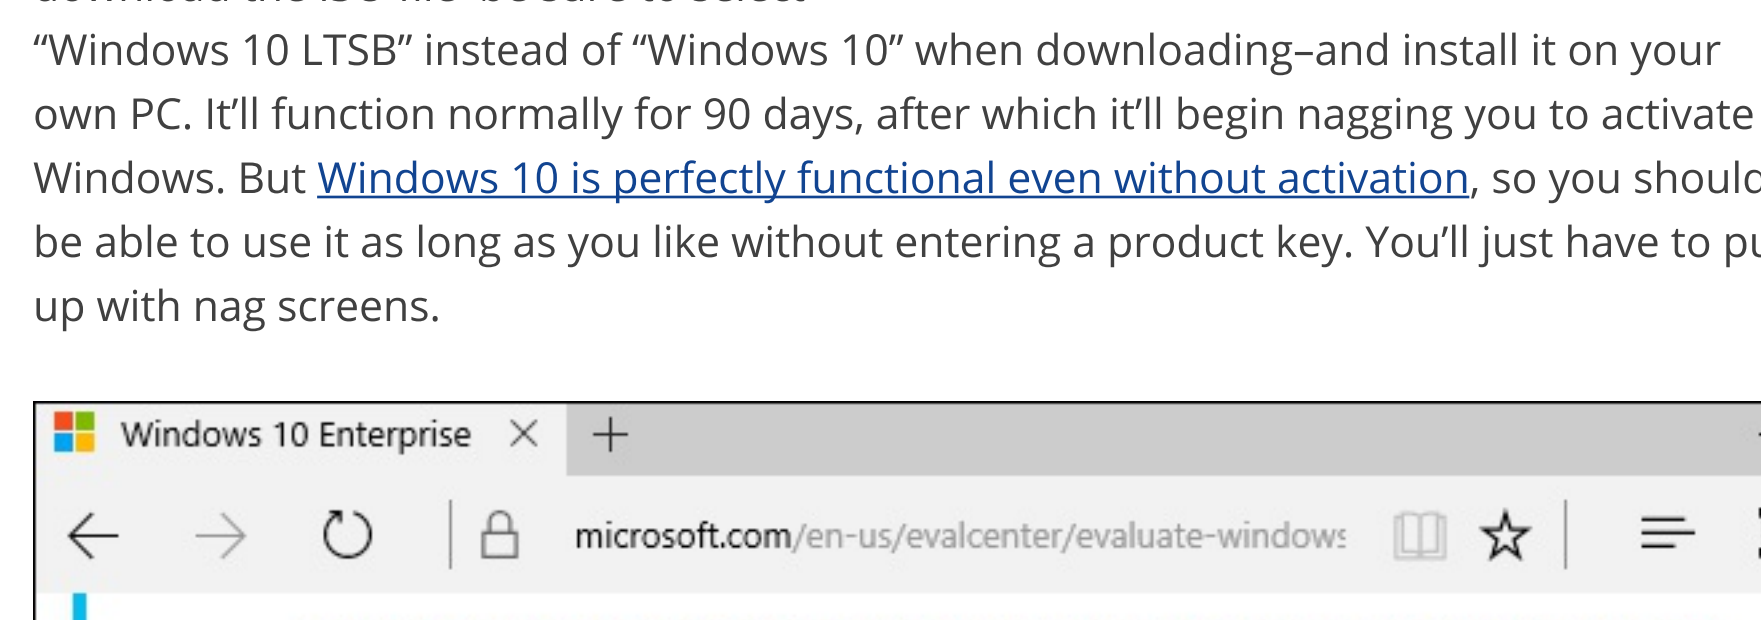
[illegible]
“Windows 10 LTSB” instead of “Windows 10” when downloading–and install it on your own PC. It’ll function normally for 90 days, after which it’ll begin nagging you to activate Windows. But Windows 10 is perfectly functional even without activation, so you shoul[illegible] be able to use it as long as you like without entering a product key. You’ll just have to pu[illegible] up with nag screens.

Windows 10 Enterprise

microsoft.com/en-us/evalcenter/evaluate-window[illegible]